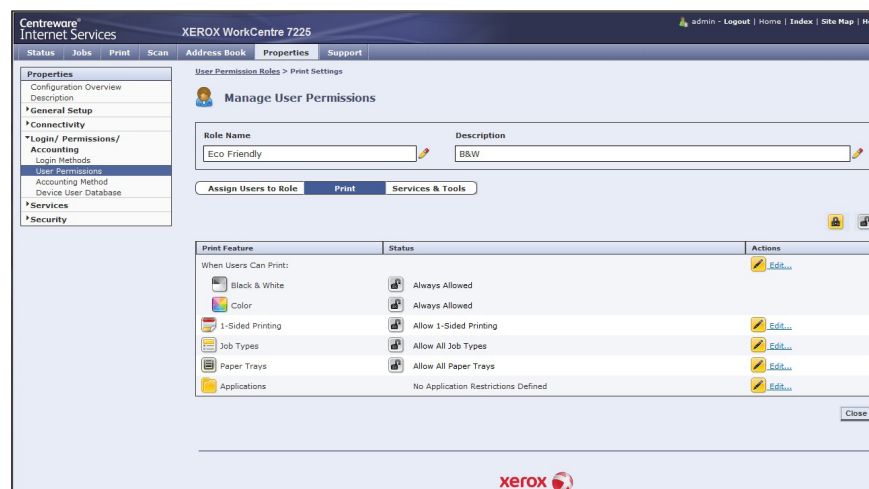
Centreware®
Internet Services

XEROX WorkCentre 7225

admin - Logout | Home | Index | Site Map | H

Status | Jobs | Print | Scan | Address Book | Properties | Support

Properties
Configuration Overview
Description
General Setup
Connectivity
Login/ Permissions/ Accounting
Login Methods
User Permissions
Accounting Method
Device User Database
Services
Security

User Permission Roles > Print Settings

Manage User Permissions

Role Name
Eco Friendly

Description
B&W

Assign Users to Role | Print | Services & Tools

| Print Feature | Status | Actions |
|---|---|---|
| When Users Can Print: | | Edit... |
| Black & White | Always Allowed | |
| Color | Always Allowed | |
| 1-Sided Printing | Allow 1-Sided Printing | Edit... |
| Job Types | Allow All Job Types | Edit... |
| Paper Trays | Allow All Paper Trays | Edit... |
| Applications | No Application Restrictions Defined | Edit... |

Close

xerox